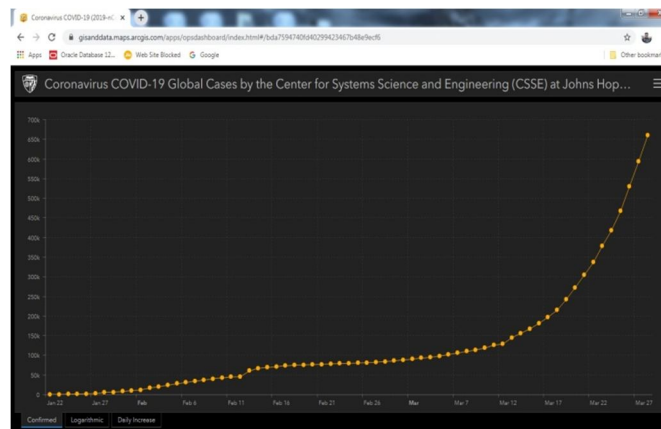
Coronavirus COVID-19 (2019-nC ×

gisanddata.maps.arcgis.com/apps/opsdashboard/index.html#/bda7594740fd40299423467b48e9ecf6

Apps Oracle Database 12... Web Site Blocked Google

Other bookmar

Coronavirus COVID-19 Global Cases by the Center for Systems Science and Engineering (CSSE) at Johns Hop...

700k
650k
600k
550k
500k
450k
400k
350k
300k
250k
200k
150k
100k
50k
0

Jan 22 Jan 27 Feb Feb 6 Feb 11 Feb 16 Feb 21 Feb 26 Mar Mar 7 Mar 12 Mar 17 Mar 22 Mar 27

Confirmed Logarithmic Daily Increase